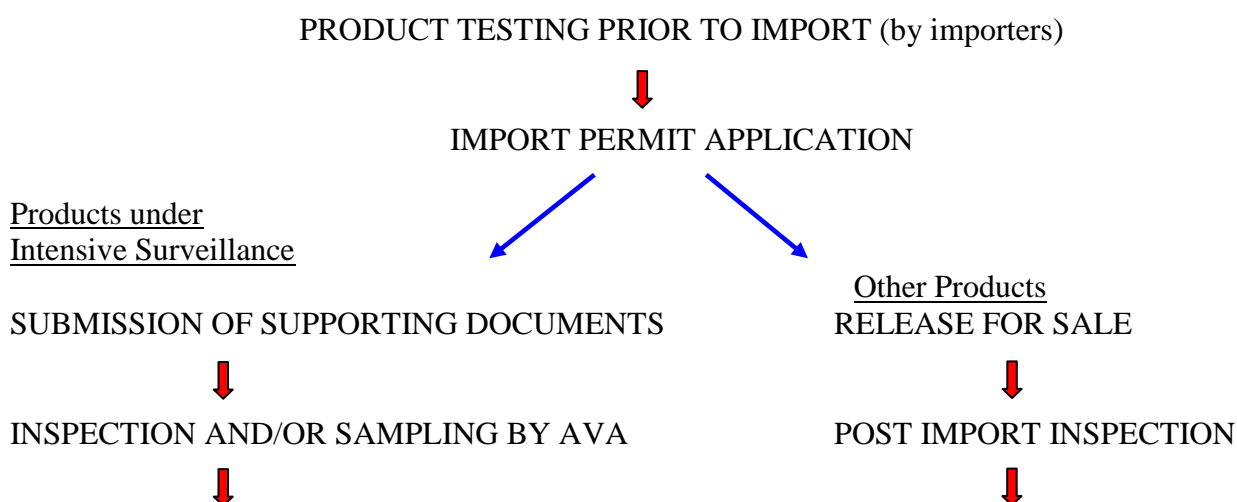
PRODUCT TESTING PRIOR TO IMPORT (by importers)

IMPORT PERMIT APPLICATION

Products under Intensive Surveillance

SUBMISSION OF SUPPORTING DOCUMENTS

INSPECTION AND/OR SAMPLING BY AVA

Other Products

RELEASE FOR SALE

POST IMPORT INSPECTION